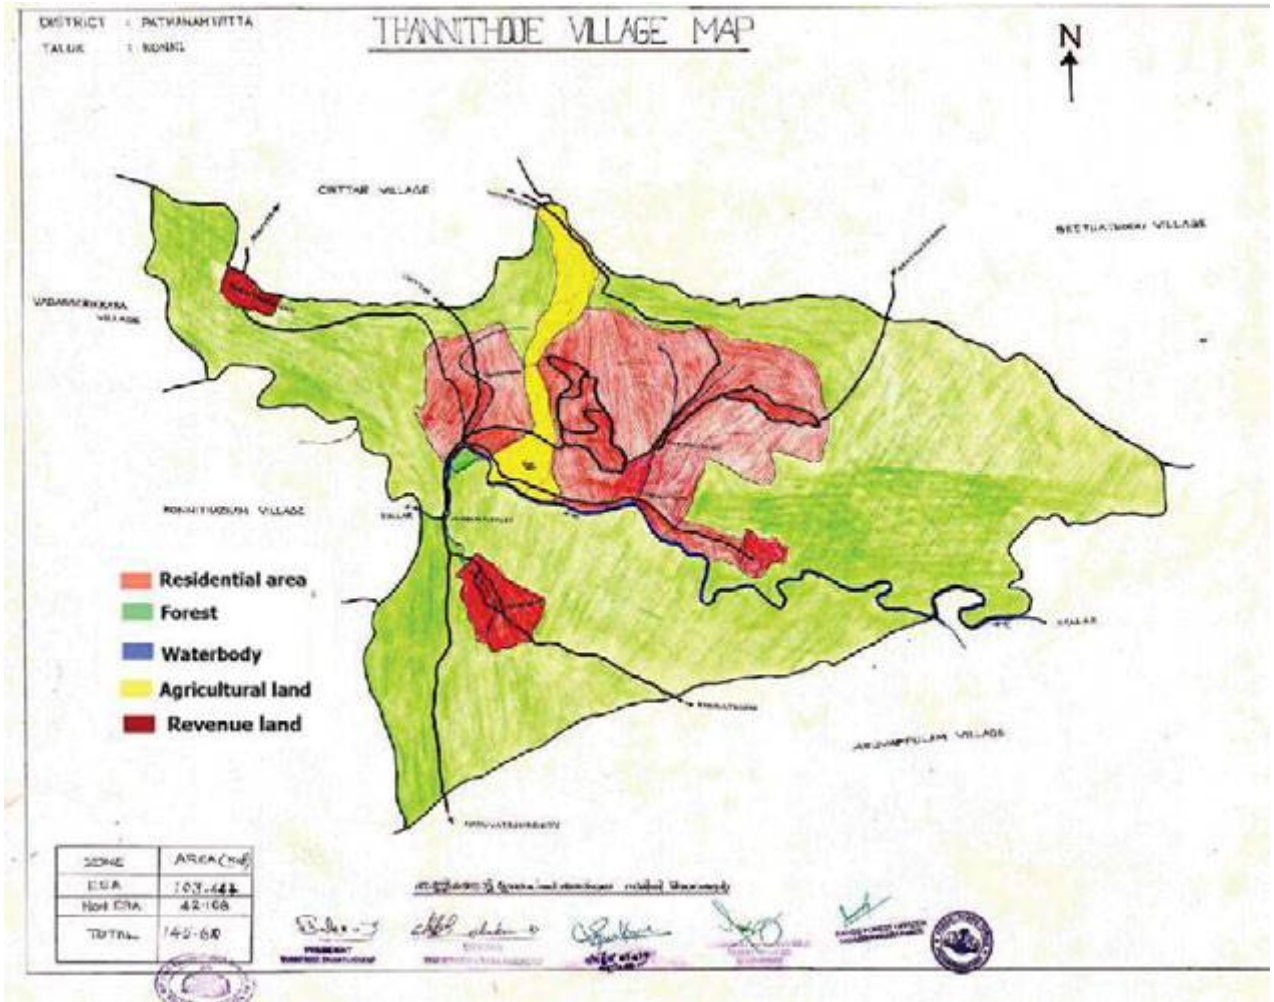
DISTRICT : PATHANAMTHITTA
TALUK : KONNI

THANNITHODE VILLAGE MAP

N

CHITTAR VILLAGE

SEETHATHODU VILLAGE

VADASSERIKKARA VILLAGE

KONNITHAZHAM VILLAGE

ARUVAPPULAM VILLAGE

Residential area
Forest
Waterbody
Agricultural land
Revenue land

| ZONE | AREA (km²) |
|---|---|
| ESA | 103.442 |
| Non ESA | 42.168 |
| TOTAL | 145.610 |

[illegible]